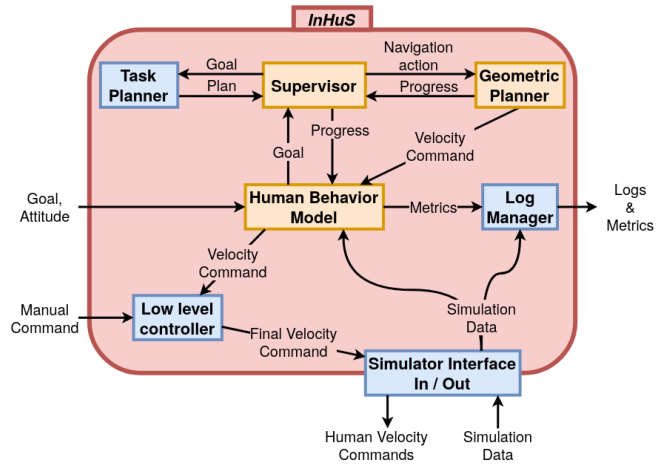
InHuS

Task Planner

Goal

Plan

Supervisor

Navigation action

Progress

Geometric Planner

Progress

Goal

Velocity Command

Goal, Attitude

Human Behavior Model

Metrics

Log Manager

Logs & Metrics

Velocity Command

Manual Command

Low level controller

Final Velocity Command

Simulation Data

Simulator Interface In / Out

Human Velocity Commands

Simulation Data